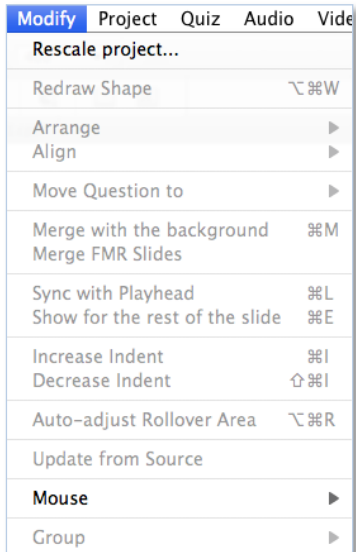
Modify Project Quiz Audio Vide

Rescale project...

Redraw Shape ⌥⌘W

Arrange ▶
Align ▶

Move Question to ▶

Merge with the background ⌘M
Merge FMR Slides

Sync with Playhead ⌘L
Show for the rest of the slide ⌘E

Increase Indent ⌘I
Decrease Indent ⇧⌘I

Auto-adjust Rollover Area ⌥⌘R

Update from Source

Mouse ▶

Group ▶